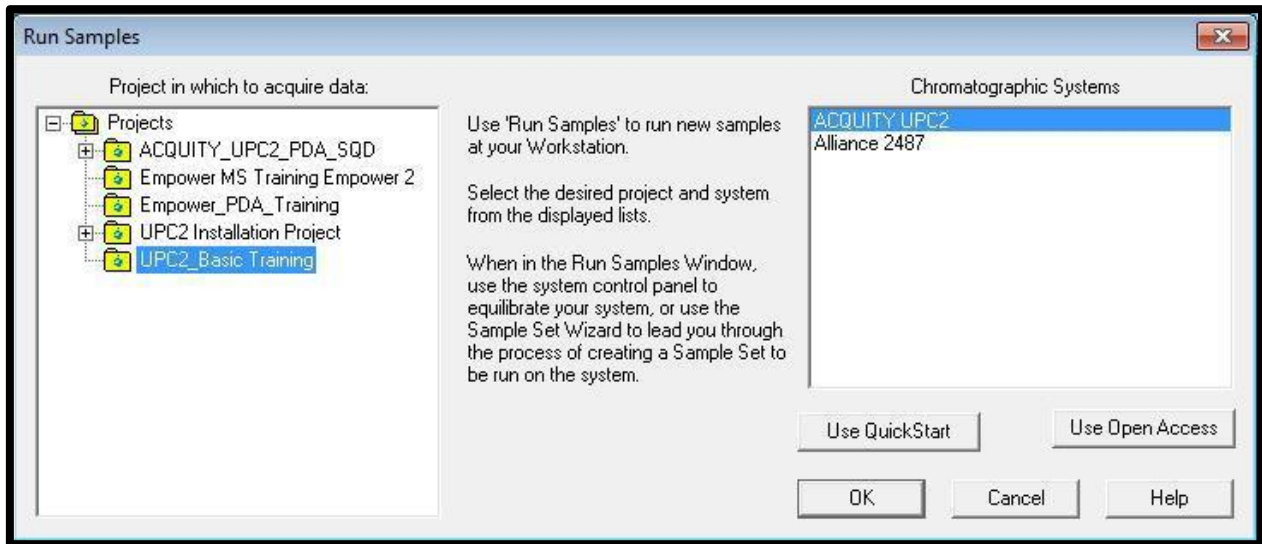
Run Samples

Project in which to acquire data:

Projects
ACQUITY_UPC2_PDA_SQD
Empower MS Training Empower 2
Empower_PDA_Training
UPC2 Installation Project
UPC2_Basic Training

Use 'Run Samples' to run new samples at your Workstation.

Select the desired project and system from the displayed lists.

When in the Run Samples Window, use the system control panel to equilibrate your system, or use the Sample Set Wizard to lead you through the process of creating a Sample Set to be run on the system.

Chromatographic Systems

ACQUITY UPC2
Alliance 2487

Use QuickStart

Use Open Access

OK

Cancel

Help